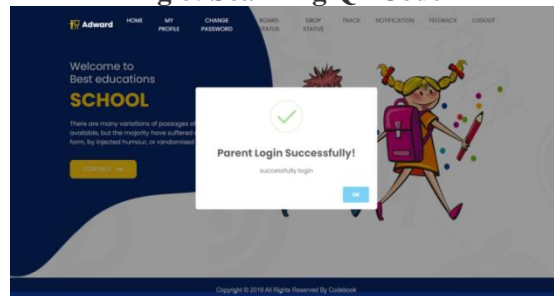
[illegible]

Adward HOME MY PROFILE CHANGE PASSWORD BOARD STATUS DROP STATUS TRACK NOTIFICATION FEEDBACK LOGOUT

Welcome to Best educations

SCHOOL

There are many variations of passages of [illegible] available, but the majority have suffered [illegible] form, by injected humour, or randomised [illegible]

CONTACT →

Parent Login Successfully!

successfully login

OK

Copyright © 2019 All Rights Reserved By Codebook